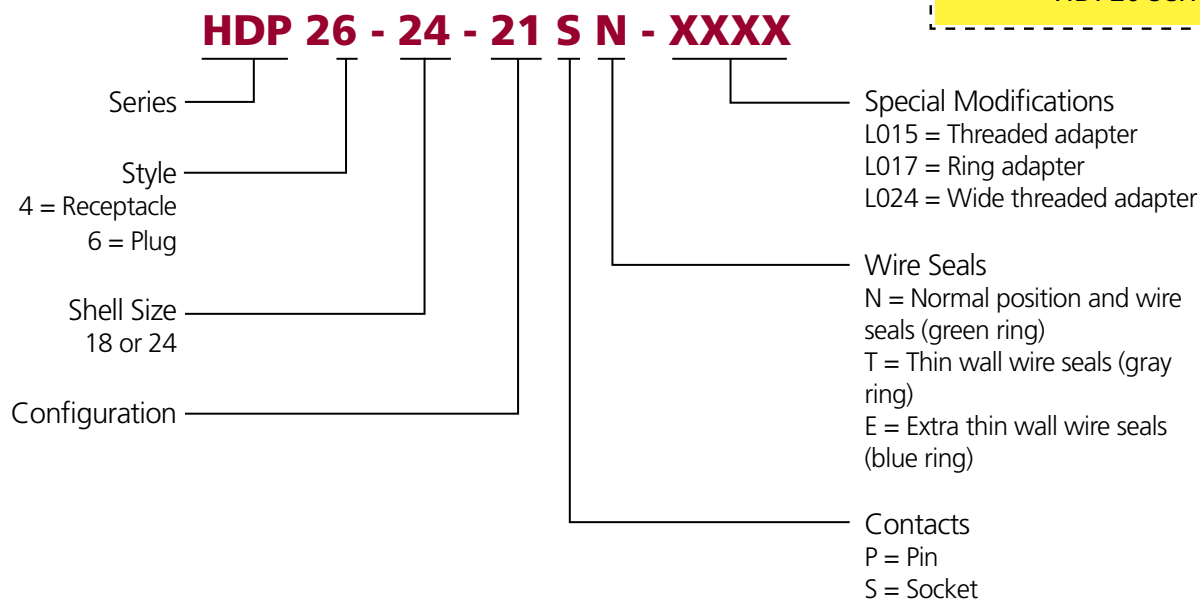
HDP 26 - 24 - 21 S N - XXXX

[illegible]

Series

Style
4 = Receptacle
6 = Plug

Shell Size
18 or 24

Configuration

Special Modifications
L015 = Threaded adapter
L017 = Ring adapter
L024 = Wide threaded adapter

Wire Seals
N = Normal position and wire seals (green ring)
T = Thin wall wire seals (gray ring)
E = Extra thin wall wire seals (blue ring)

Contacts
P = Pin
S = Socket